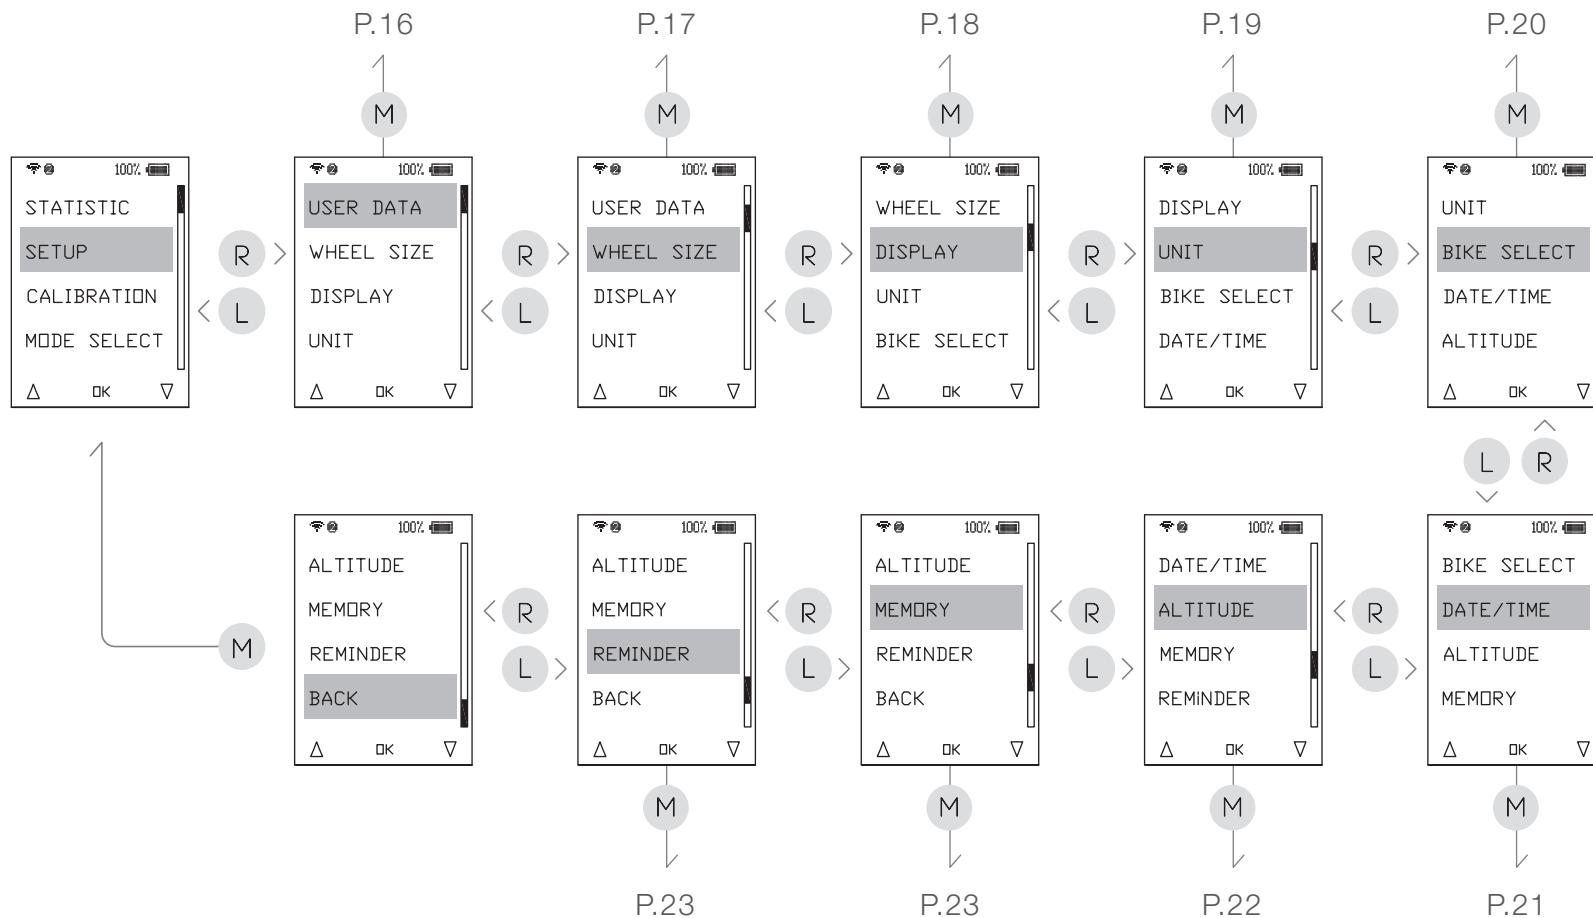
P.16 P.17 P.18 P.19 P.20

M M M M M

100%
STATISTIC
SETUP
CALIBRATION
MODE SELECT
△ OK ▽

R
L

100%
USER DATA
WHEEL SIZE
DISPLAY
UNIT
△ OK ▽

R
L

100%
USER DATA
WHEEL SIZE
DISPLAY
UNIT
△ OK ▽

R
L

100%
WHEEL SIZE
DISPLAY
UNIT
BIKE SELECT
△ OK ▽

R
L

100%
DISPLAY
UNIT
BIKE SELECT
DATE/TIME
△ OK ▽

R
L

100%
UNIT
BIKE SELECT
DATE/TIME
ALTITUDE
△ OK ▽

L R

M

100%
ALTITUDE
MEMORY
REMINDER
BACK
△ OK ▽

R
L

100%
ALTITUDE
MEMORY
REMINDER
BACK
△ OK ▽

R
L

100%
ALTITUDE
MEMORY
REMINDER
BACK
△ OK ▽

R
L

100%
DATE/TIME
ALTITUDE
MEMORY
REMINDER
△ OK ▽

R
L

100%
BIKE SELECT
DATE/TIME
ALTITUDE
MEMORY
△ OK ▽

M M M M

P.23 P.23 P.22 P.21